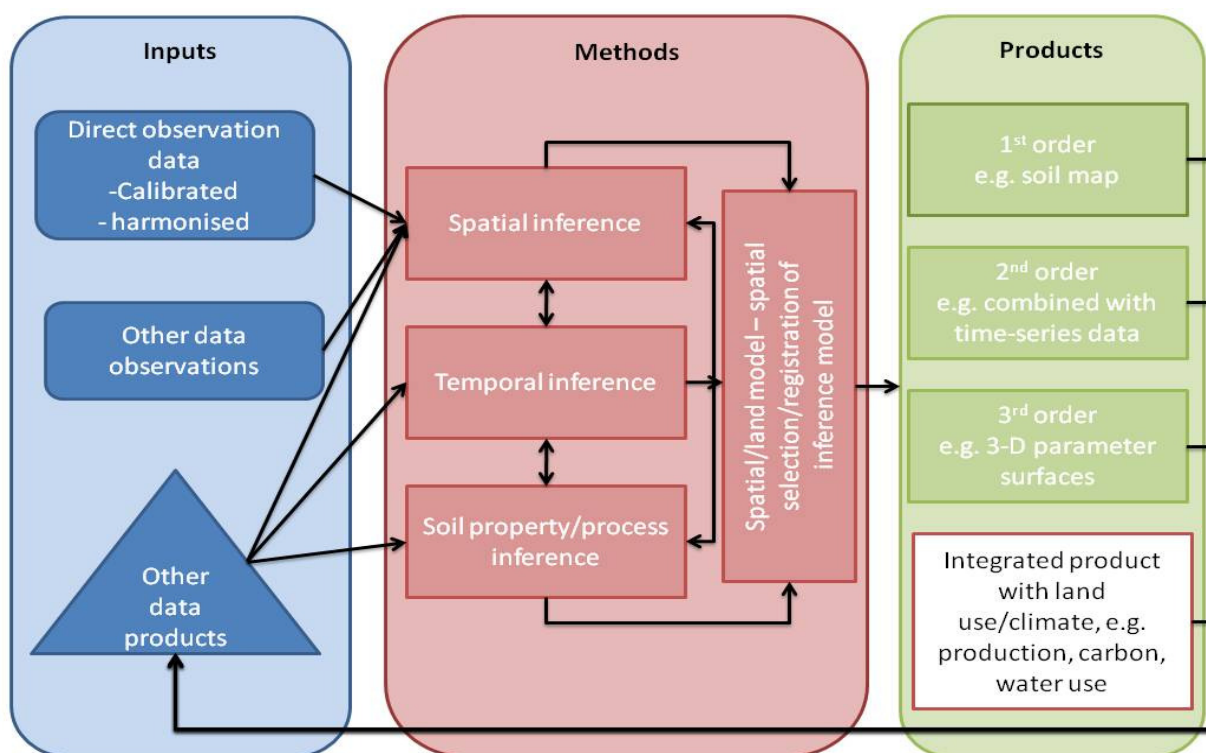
Inputs

Direct observation data
-Calibrated
- harmonised

Other data observations

Other data products

Methods

Spatial inference

Temporal inference

Soil property/process inference

Spatial/land model – spatial selection/registration of inference model

Products

1$^{st}$ order
e.g. soil map

2$^{nd}$ order
e.g. combined with time-series data

3$^{rd}$ order
e.g. 3-D parameter surfaces

Integrated product with land use/climate, e.g. production, carbon, water use